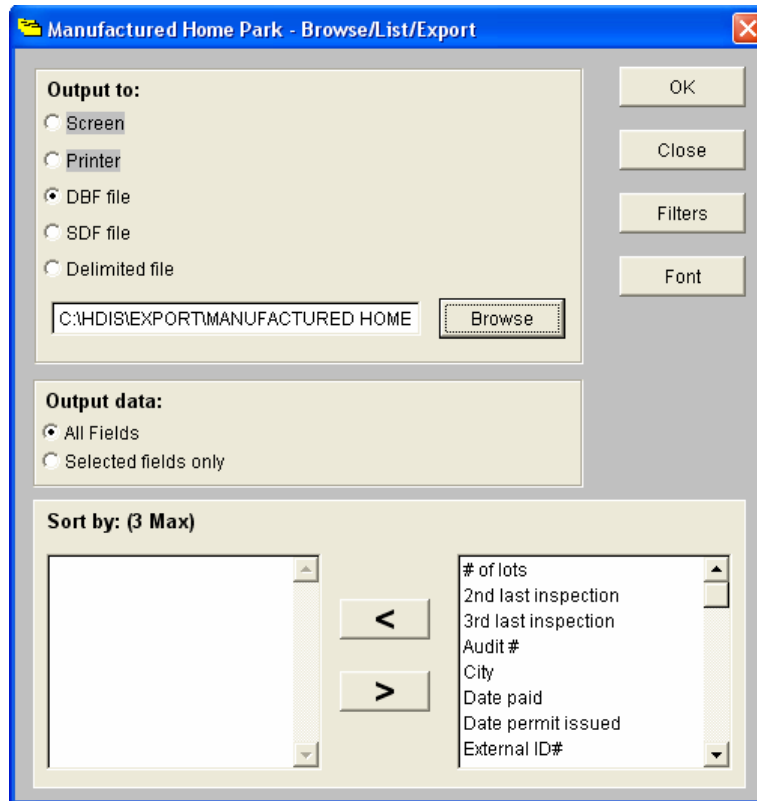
Manufactured Home Park - Browse/List/Export

Output to:
Screen
Printer
DBF file
SDF file
Delimited file

C:\HDIS\EXPORT\MANUFACTURED HOME
Browse

OK
Close
Filters
Font

Output data:
All Fields
Selected fields only

Sort by: (3 Max)

<
>

# of lots
2nd last inspection
3rd last inspection
Audit #
City
Date paid
Date permit issued
External ID#